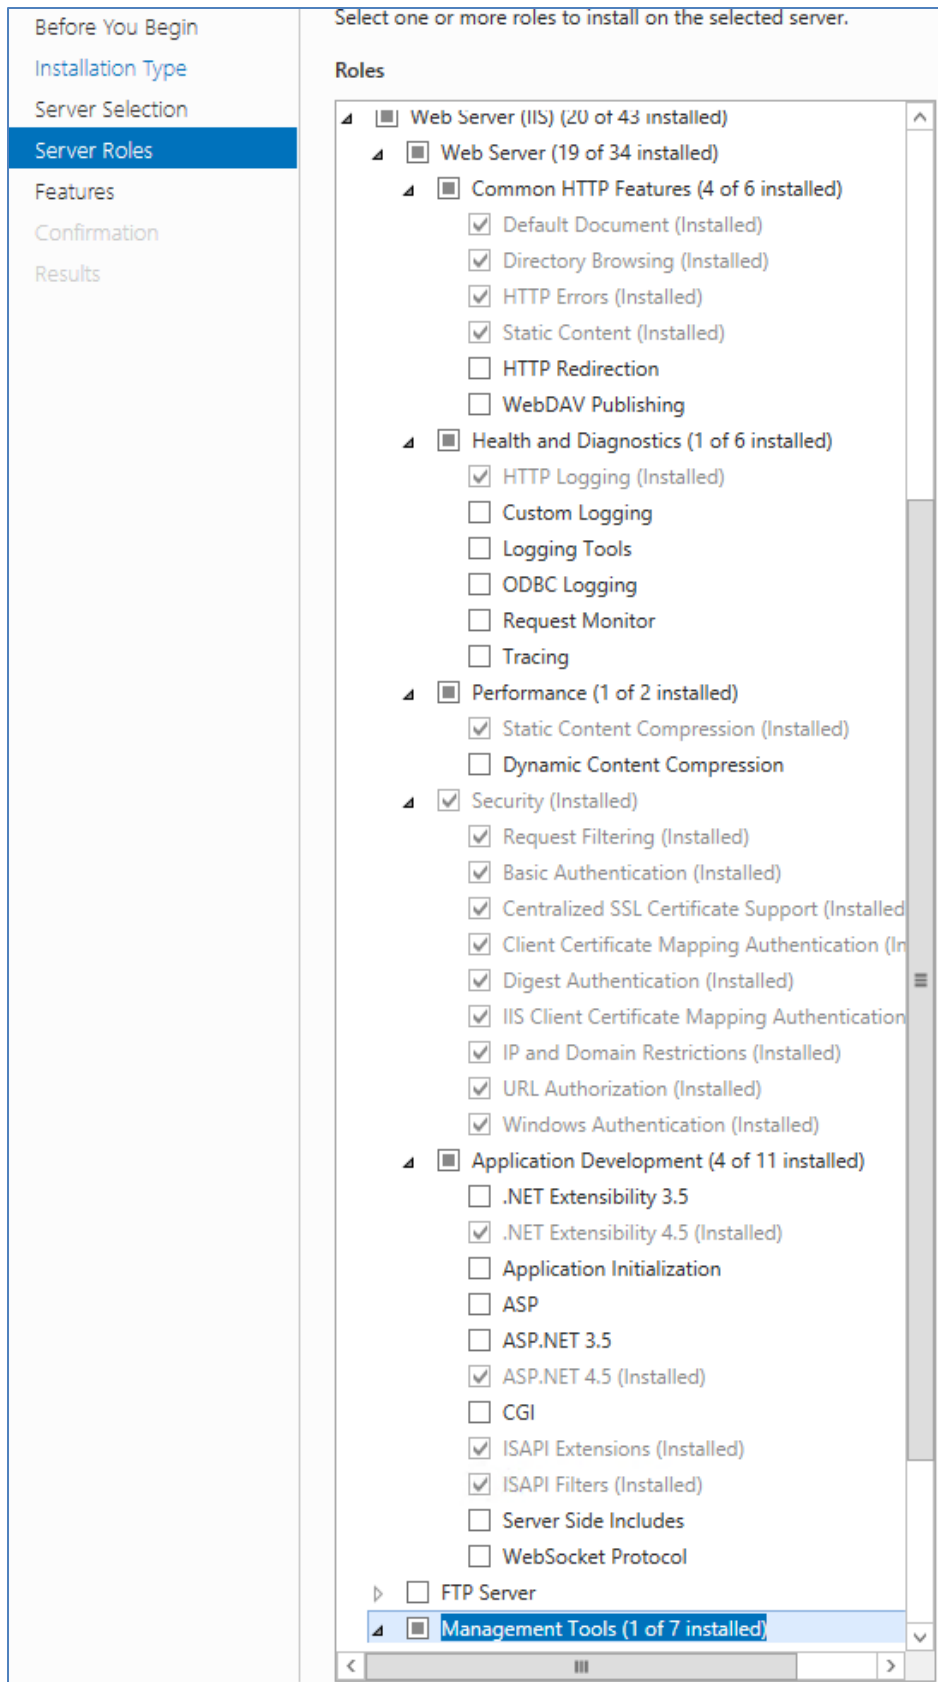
Before You Begin
Installation Type
Server Selection
Server Roles
Features
Confirmation
Results

Select one or more roles to install on the selected server.

Roles

Web Server (IIS) (20 of 43 installed)
Web Server (19 of 34 installed)
Common HTTP Features (4 of 6 installed)
Default Document (Installed)
Directory Browsing (Installed)
HTTP Errors (Installed)
Static Content (Installed)
HTTP Redirection
WebDAV Publishing
Health and Diagnostics (1 of 6 installed)
HTTP Logging (Installed)
Custom Logging
Logging Tools
ODBC Logging
Request Monitor
Tracing
Performance (1 of 2 installed)
Static Content Compression (Installed)
Dynamic Content Compression
Security (Installed)
Request Filtering (Installed)
Basic Authentication (Installed)
Centralized SSL Certificate Support (Installed
Client Certificate Mapping Authentication (In
Digest Authentication (Installed)
IIS Client Certificate Mapping Authentication
IP and Domain Restrictions (Installed)
URL Authorization (Installed)
Windows Authentication (Installed)
Application Development (4 of 11 installed)
.NET Extensibility 3.5
.NET Extensibility 4.5 (Installed)
Application Initialization
ASP
ASP.NET 3.5
ASP.NET 4.5 (Installed)
CGI
ISAPI Extensions (Installed)
ISAPI Filters (Installed)
Server Side Includes
WebSocket Protocol
FTP Server
Management Tools (1 of 7 installed)